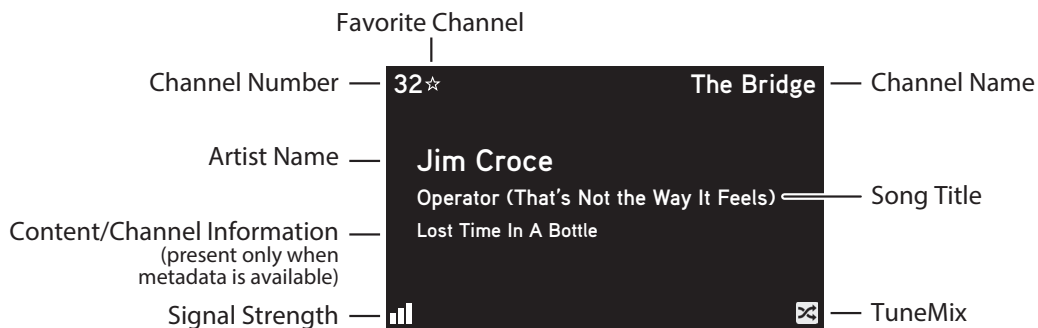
Favorite Channel

Channel Number

32☆

The Bridge

Channel Name

Artist Name

Jim Croce

Operator (That's Not the Way It Feels)

Song Title

Content/Channel Information (present only when metadata is available)

Lost Time In A Bottle

Signal Strength

TuneMix